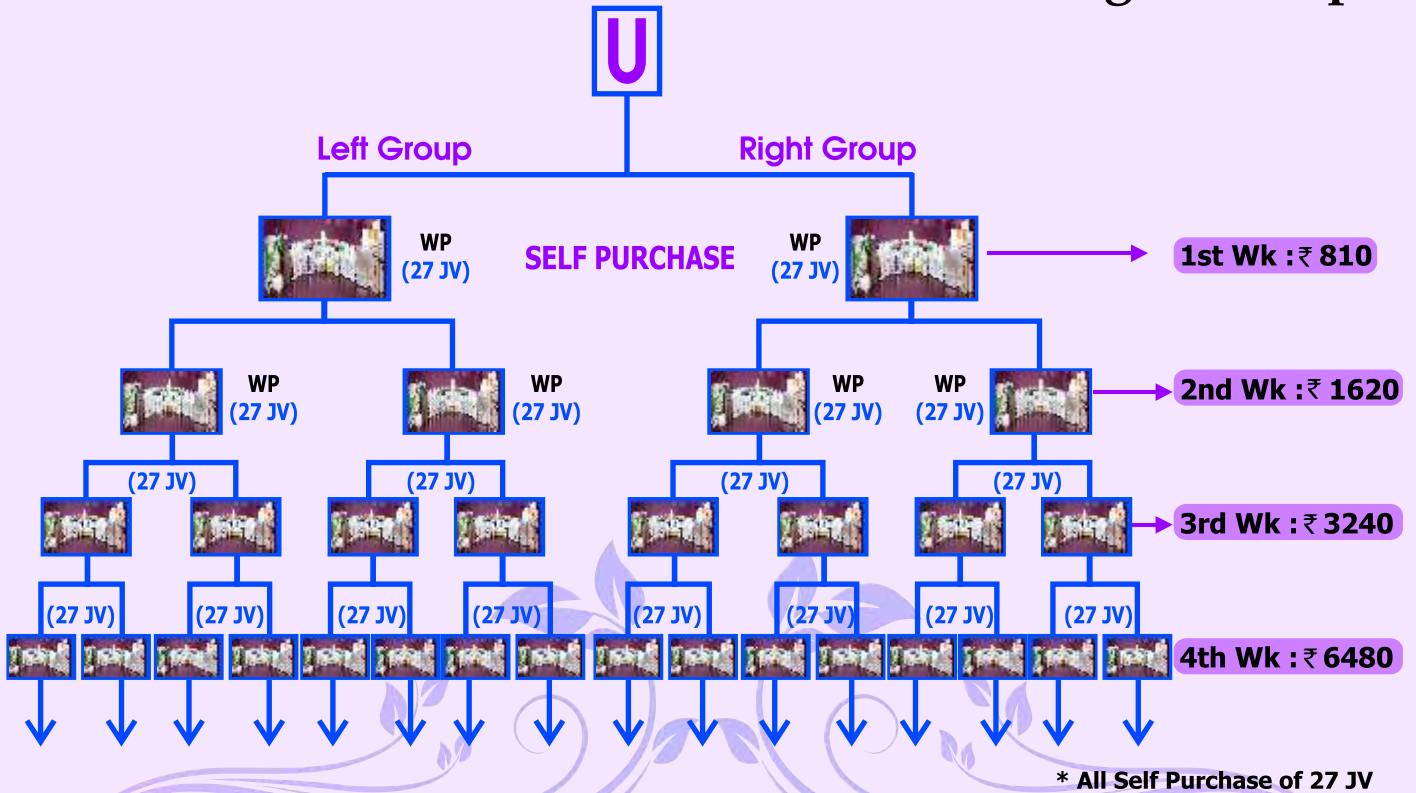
U

Left Group

Right Group

WP (27 JV)

SELF PURCHASE

WP (27 JV)

1st Wk : ₹ 810

WP (27 JV)

WP (27 JV)

WP (27 JV)

WP (27 JV)

2nd Wk : ₹ 1620

(27 JV)

(27 JV)

(27 JV)

(27 JV)

3rd Wk : ₹ 3240

(27 JV)

(27 JV)

(27 JV)

(27 JV)

(27 JV)

(27 JV)

(27 JV)

(27 JV)

4th Wk : ₹ 6480

* All Self Purchase of 27 JV